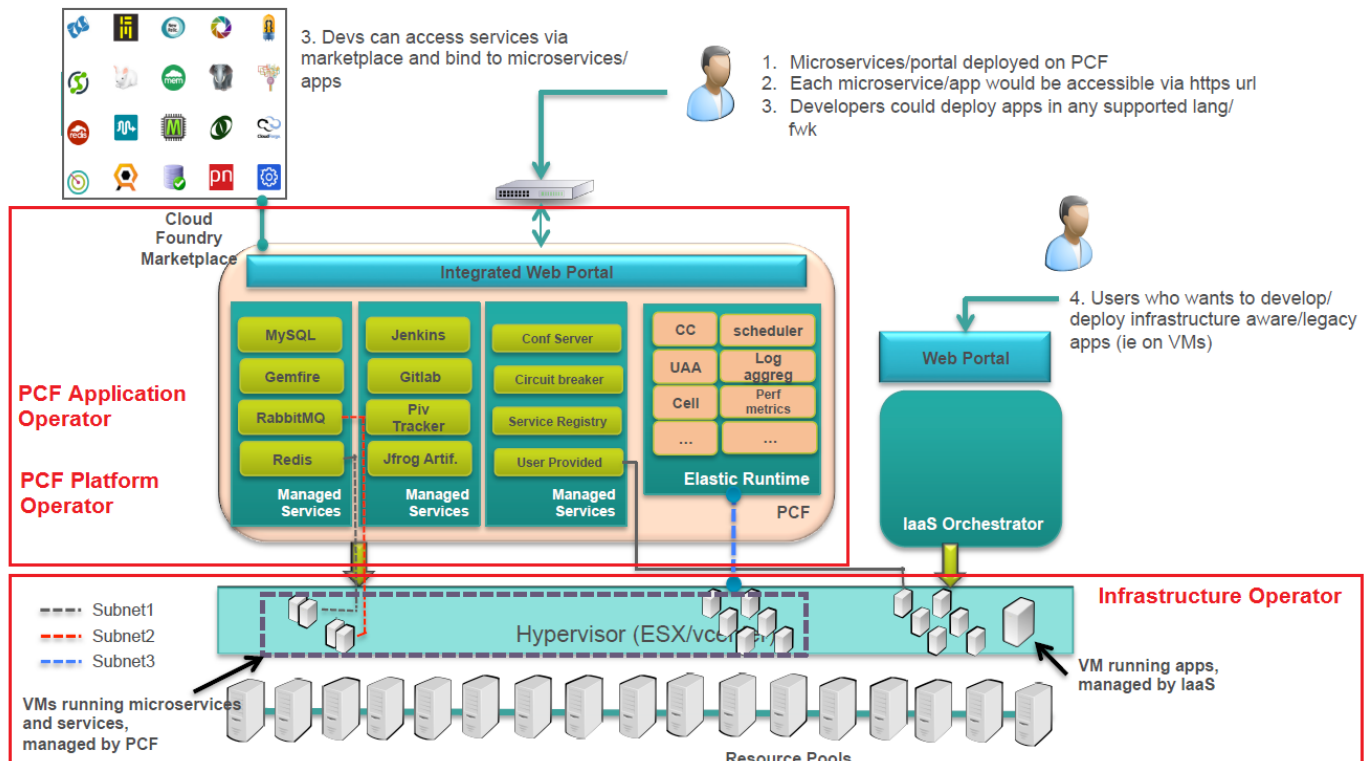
3. Devs can access services via marketplace and bind to microservices/ apps

1. Microservices/portal deployed on PCF
2. Each microservice/app would be accessible via https url
3. Developers could deploy apps in any supported lang/ fwk

Cloud Foundry Marketplace

Integrated Web Portal

MySQL
Gemfire
RabbitMQ
Redis
Managed Services

Jenkins
Gitlab
Piv Tracker
Jfrog Artif.
Managed Services

Conf Server
Circuit breaker
Service Registry
User Provided
Managed Services

CC
scheduler
UAA
Log aggreg
Cell
Perf metrics
...
...
Elastic Runtime

PCF

PCF Application Operator

PCF Platform Operator

4. Users who wants to develop/ deploy infrastructure aware/legacy apps (ie on VMs)

Web Portal

IaaS Orchestrator

Infrastructure Operator

Subnet1
Subnet2
Subnet3

Hypervisor (ESX/vc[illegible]

VMs running microservices and services, managed by PCF

VM running apps, managed by IaaS

Resource Pools